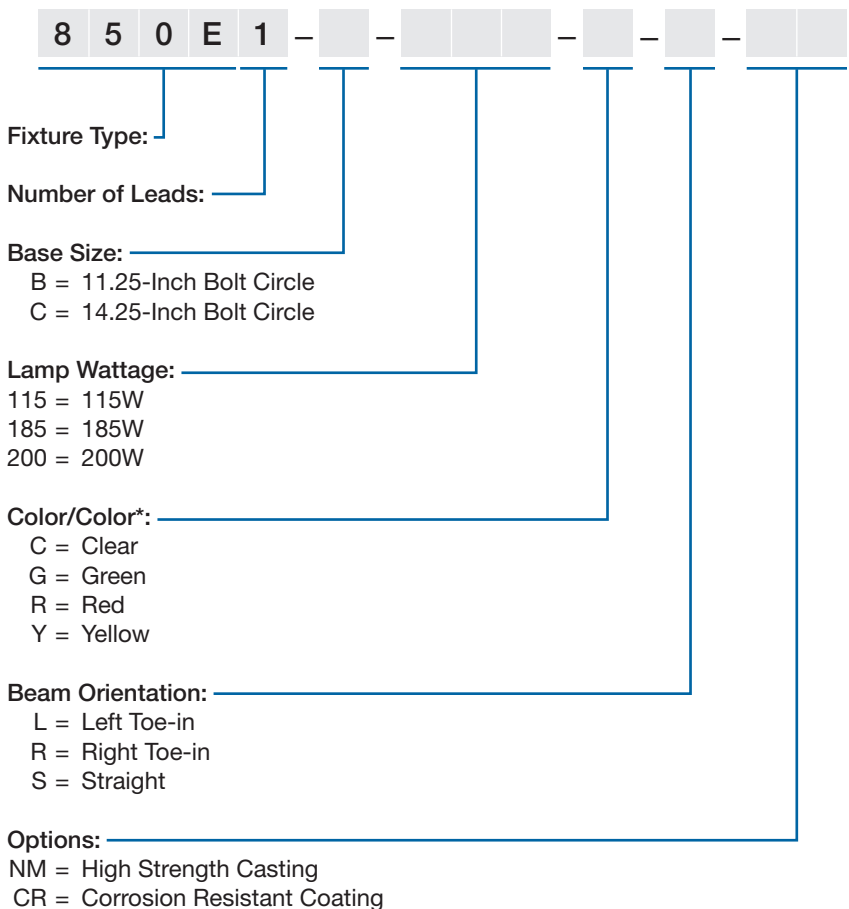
8 5 0 E 1 – – – – –

Fixture Type:

Number of Leads:

Base Size:
B = 11.25-Inch Bolt Circle
C = 14.25-Inch Bolt Circle

Lamp Wattage:
115 = 115W
185 = 185W
200 = 200W

Color/Color*:
C = Clear
G = Green
R = Red
Y = Yellow

Beam Orientation:
L = Left Toe-in
R = Right Toe-in
S = Straight

Options:
NM = High Strength Casting
CR = Corrosion Resistant Coating